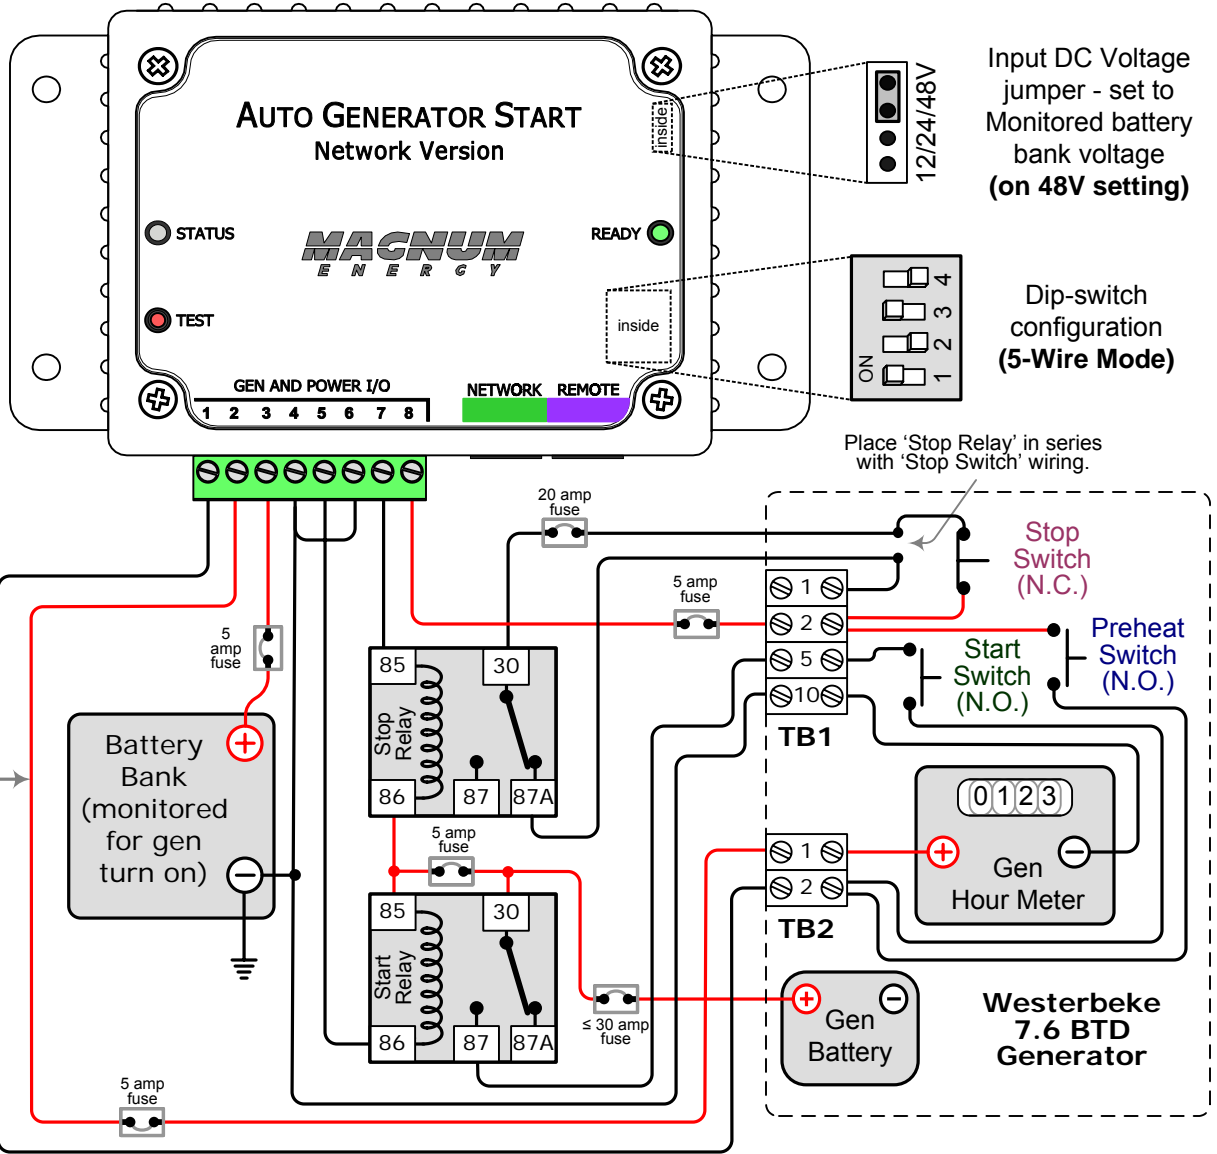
AUTO GENERATOR START
Network Version

inside

12/24/48V

Input DC Voltage jumper - set to Monitored battery bank voltage
(on 48V setting)

STATUS

MAGNUM
E N E R G Y

READY

TEST

inside

ON 1 2 3 4

Dip-switch configuration
(5-Wire Mode)

GEN AND POWER I/O
1 2 3 4 5 6 7 8

NETWORK REMOTE

Place 'Stop Relay' in series with 'Stop Switch' wiring.

20 amp fuse

Stop Switch (N.C.)

5 amp fuse

5 amp fuse

1
2
5
10
TB1

Preheat Switch (N.O.)

Start Switch (N.O.)

85 30
Stop Relay
86 87 87A

Battery Bank (monitored for gen turn on)

5 amp fuse

0 1 2 3
Gen Hour Meter

85 30
Start Relay
86 87 87A

1
2
TB2

≤ 30 amp fuse

Gen Battery

Westerbeke 7.6 BTD Generator

5 amp fuse